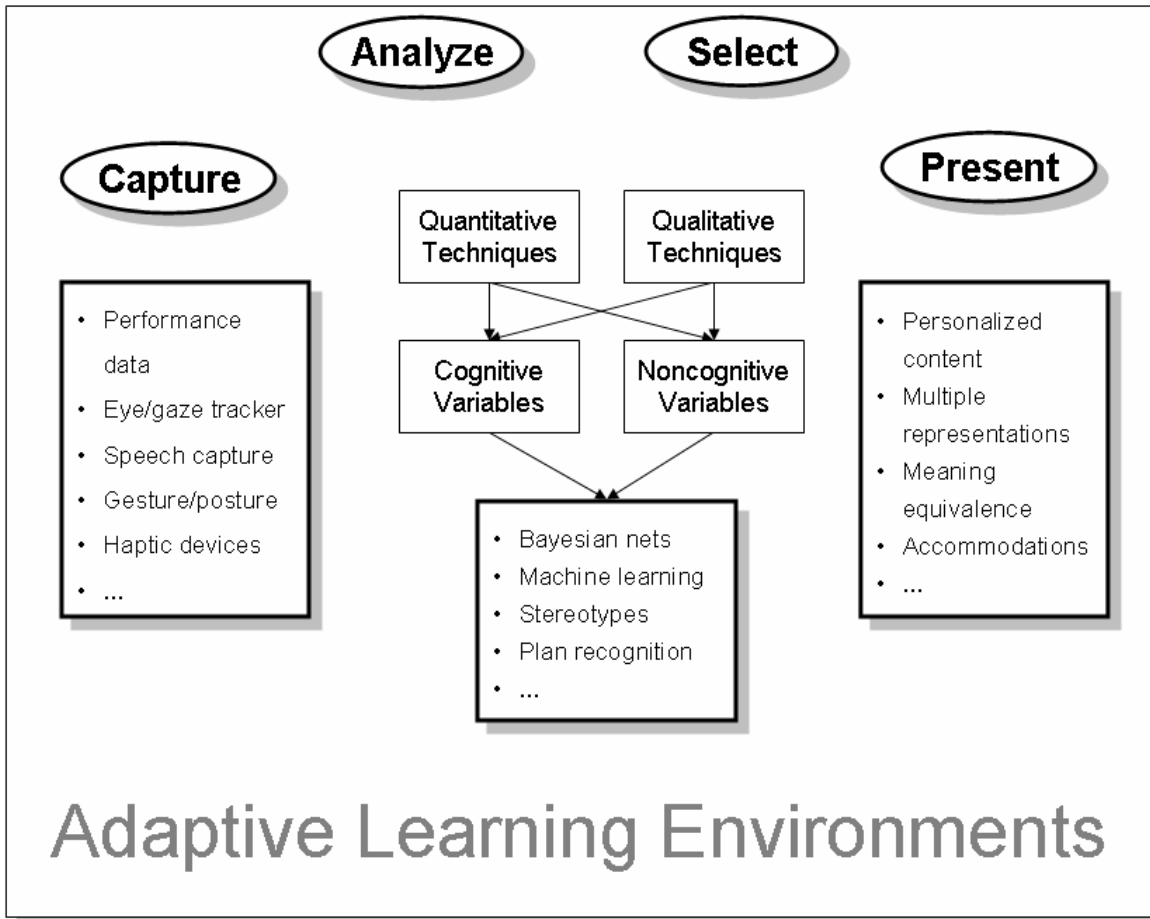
Analyze

Select

Capture

Present

Quantitative Techniques

Qualitative Techniques

Cognitive Variables

Noncognitive Variables

- Performance data
- Eye/gaze tracker
- Speech capture
- Gesture/posture
- Haptic devices
- ...

- Bayesian nets
- Machine learning
- Stereotypes
- Plan recognition
- ...

- Personalized content
- Multiple representations
- Meaning equivalence
- Accommodations
- ...

Adaptive Learning Environments